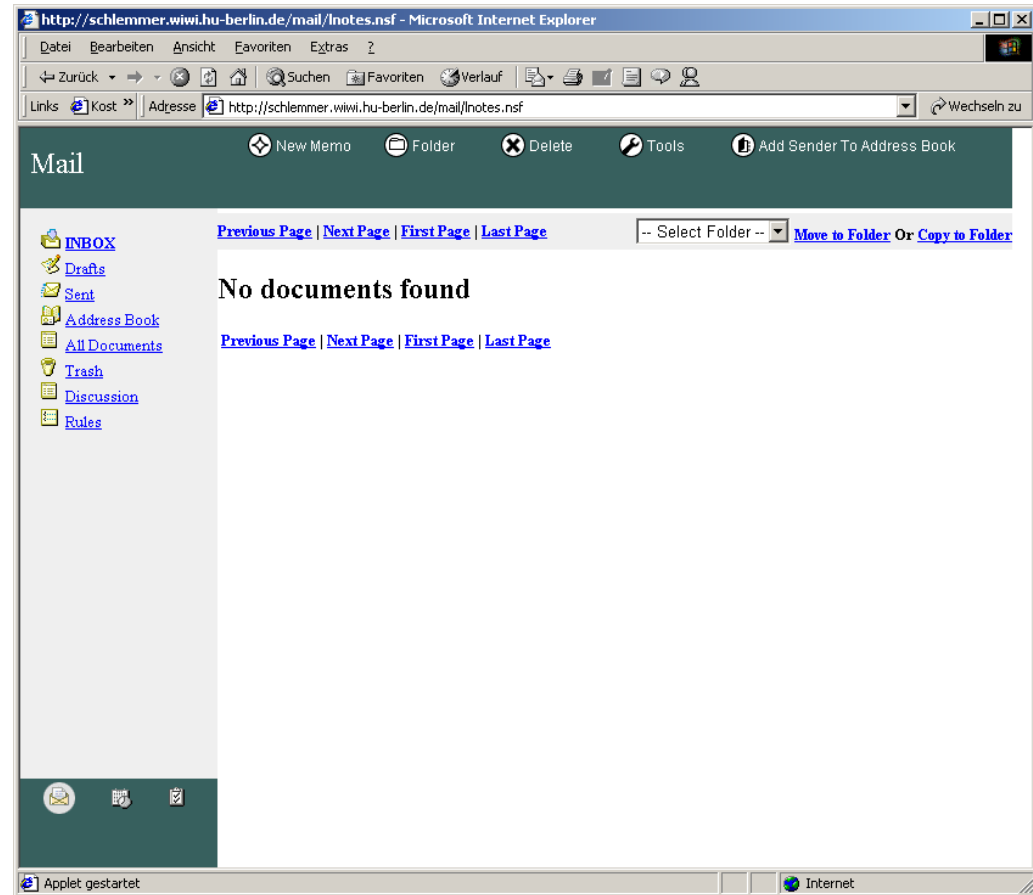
http://schlemmer.wiwi.hu-berlin.de/mail/lnotes.nsf - Microsoft Internet Explorer

Datei Bearbeiten Ansicht Favoriten Extras ?

Zurück Suchen Favoriten Verlauf

Links Kost » Adresse http://schlemmer.wiwi.hu-berlin.de/mail/lnotes.nsf Wechseln zu

Mail

New Memo Folder Delete Tools Add Sender To Address Book

INBOX
Drafts
Sent
Address Book
All Documents
Trash
Discussion
Rules

Previous Page | Next Page | First Page | Last Page

-- Select Folder -- Move to Folder Or Copy to Folder

No documents found

Previous Page | Next Page | First Page | Last Page

Applet gestartet

Internet